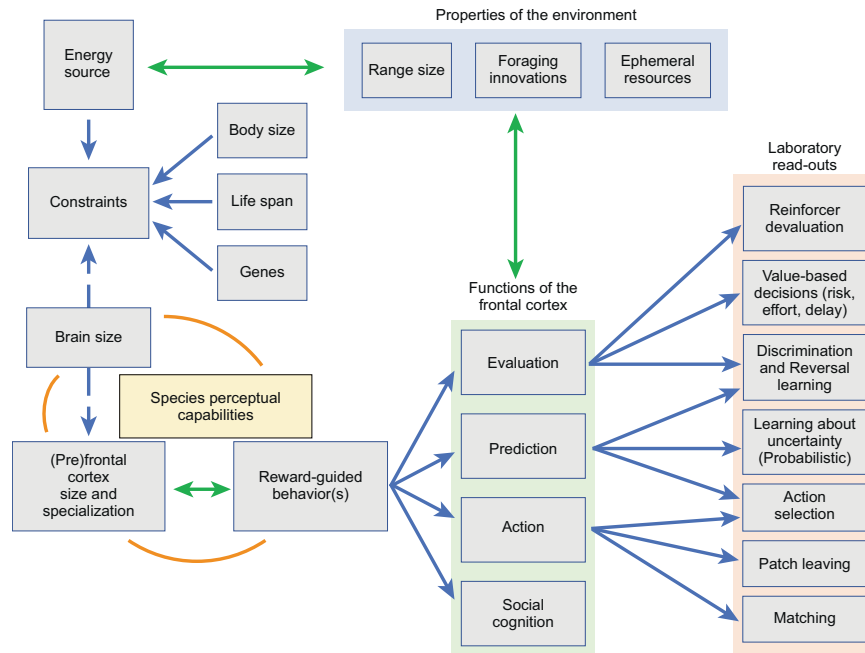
Energy source

Properties of the environment

Range size

Foraging innovations

Ephemeral resources

Body size

Constraints

Life span

Genes

Brain size

Species perceptual capabilities

(Pre)frontal cortex size and specialization

Reward-guided behavior(s)

Functions of the frontal cortex

Evaluation

Prediction

Action

Social cognition

Laboratory read-outs

Reinforcer devaluation

Value-based decisions (risk, effort, delay)

Discrimination and Reversal learning

Learning about uncertainty (Probabilistic)

Action selection

Patch leaving

Matching